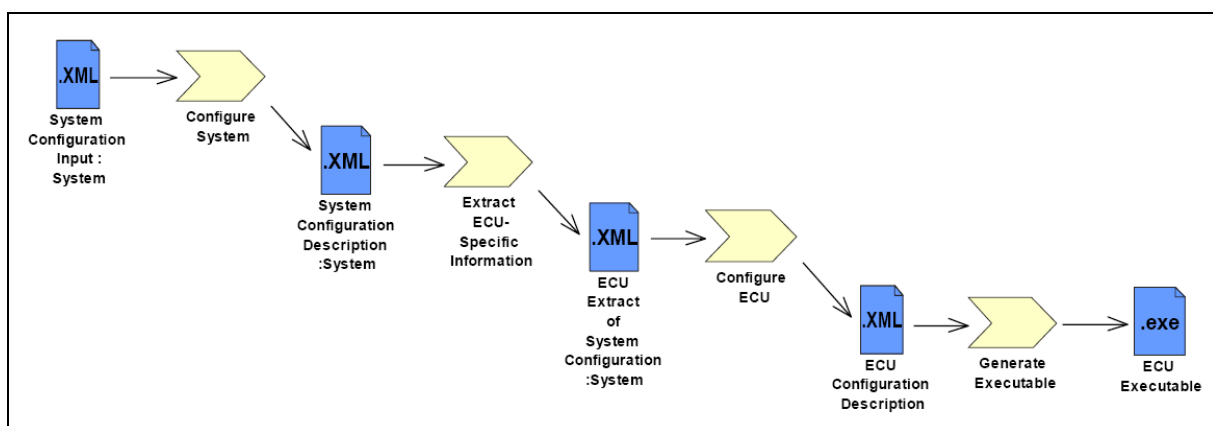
.XML

System Configuration Input : System

Configure System

.XML

System Configuration Description :System

Extract ECU-Specific Information

.XML

ECU Extract of System Configuration :System

Configure ECU

.XML

ECU Configuration Description

Generate Executable

.exe

ECU Executable